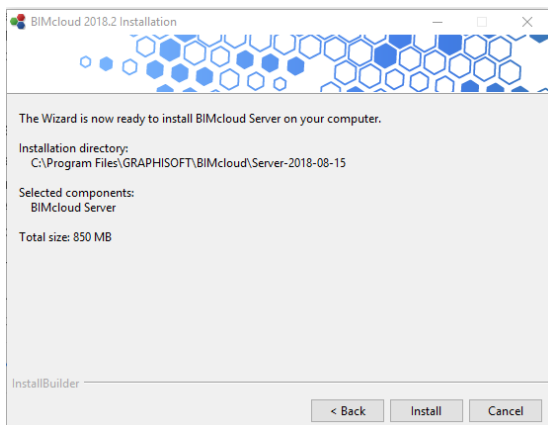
BIMcloud 2018.2 Installation

The Wizard is now ready to install BIMcloud Server on your computer.

Installation directory:
C:\Program Files\GRAPHISOFT\BIMcloud\Server-2018-08-15

Selected components:
BIMcloud Server

Total size: 850 MB

InstallBuilder

< Back
Install
Cancel